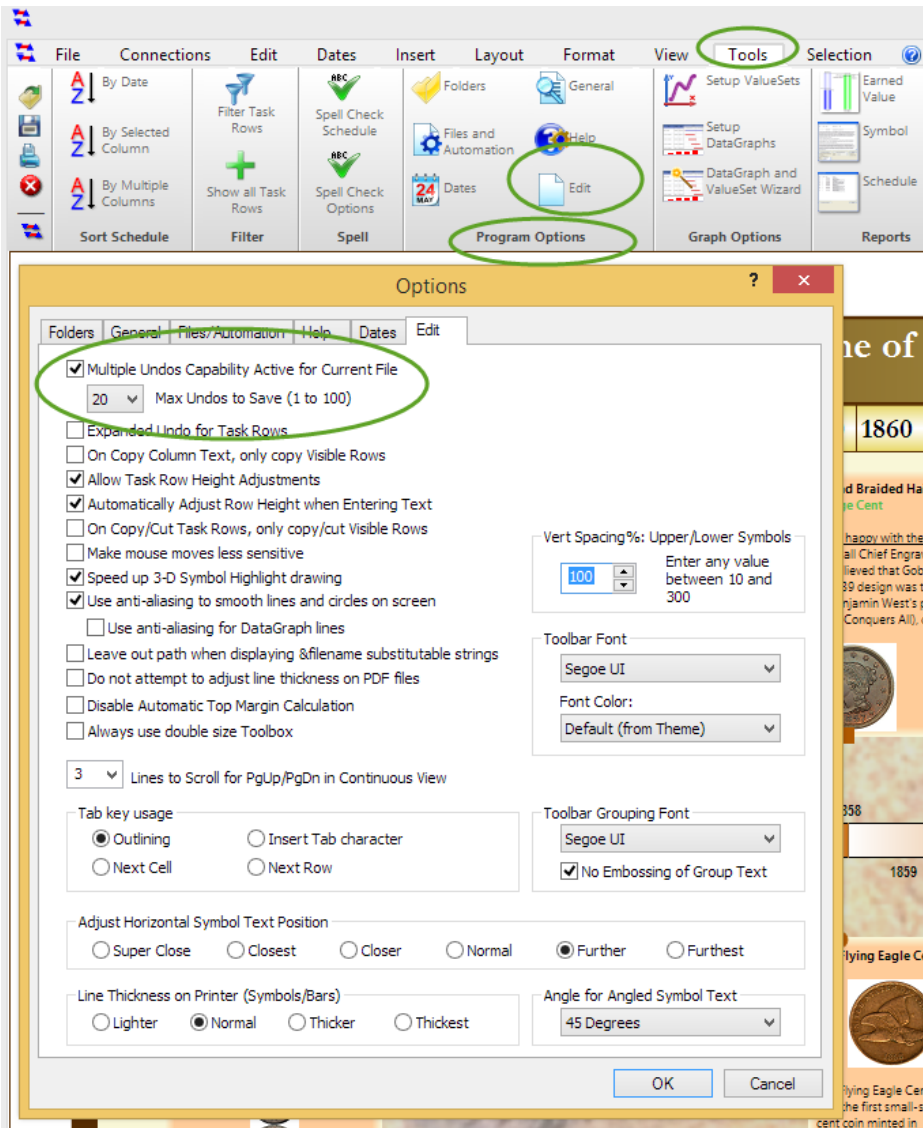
File Connections Edit Dates Insert Layout Format View Tools Selection

By Date
By Selected Column
By Multiple Columns
Sort Schedule

Filter Task Rows
Show all Task Rows
Filter

Spell Check Schedule
Spell Check Options
Spell

Folders
Files and Automation
Dates
General
Help
Edit
Program Options

Setup ValueSets
Setup DataGraphs
DataGraph and ValueSet Wizard
Graph Options

Earned Value
Symbol
Schedule
Reports

Options

Folders General Files/Automation Help Dates Edit

☑ Multiple Undos Capability Active for Current File
20 Max Undos to Save (1 to 100)
☐ Expanded Undo for Task Rows
☐ On Copy Column Text, only copy Visible Rows
☑ Allow Task Row Height Adjustments
☑ Automatically Adjust Row Height when Entering Text
☐ On Copy/Cut Task Rows, only copy/cut Visible Rows
☐ Make mouse moves less sensitive
☑ Speed up 3-D Symbol Highlight drawing
☑ Use anti-aliasing to smooth lines and circles on screen
☐ Use anti-aliasing for DataGraph lines
☐ Leave out path when displaying &filename substitutable strings
☐ Do not attempt to adjust line thickness on PDF files
☐ Disable Automatic Top Margin Calculation
☐ Always use double size Toolbox

3 Lines to Scroll for PgUp/PgDn in Continuous View

Vert Spacing%: Upper/Lower Symbols
100 Enter any value between 10 and 300

Toolbar Font
Segoe UI
Font Color:
Default (from Theme)

Tab key usage
Outlining
Insert Tab character
Next Cell
Next Row

Toolbar Grouping Font
Segoe UI
☑ No Embossing of Group Text

Adjust Horizontal Symbol Text Position
Super Close Closest Closer Normal Further Furthest

Line Thickness on Printer (Symbols/Bars)
Lighter Normal Thicker Thickest

Angle for Angled Symbol Text
45 Degrees

OK Cancel

ne of
1860
d Braided Ha
ge Cent
happy with the
all Chief Engrav
lieved that Gob
39 design was t
njamin West's p
Conquers All),
358
1859
lying Eagle Ce
lying Eagle Ce
the first small-s
cent coin minted in